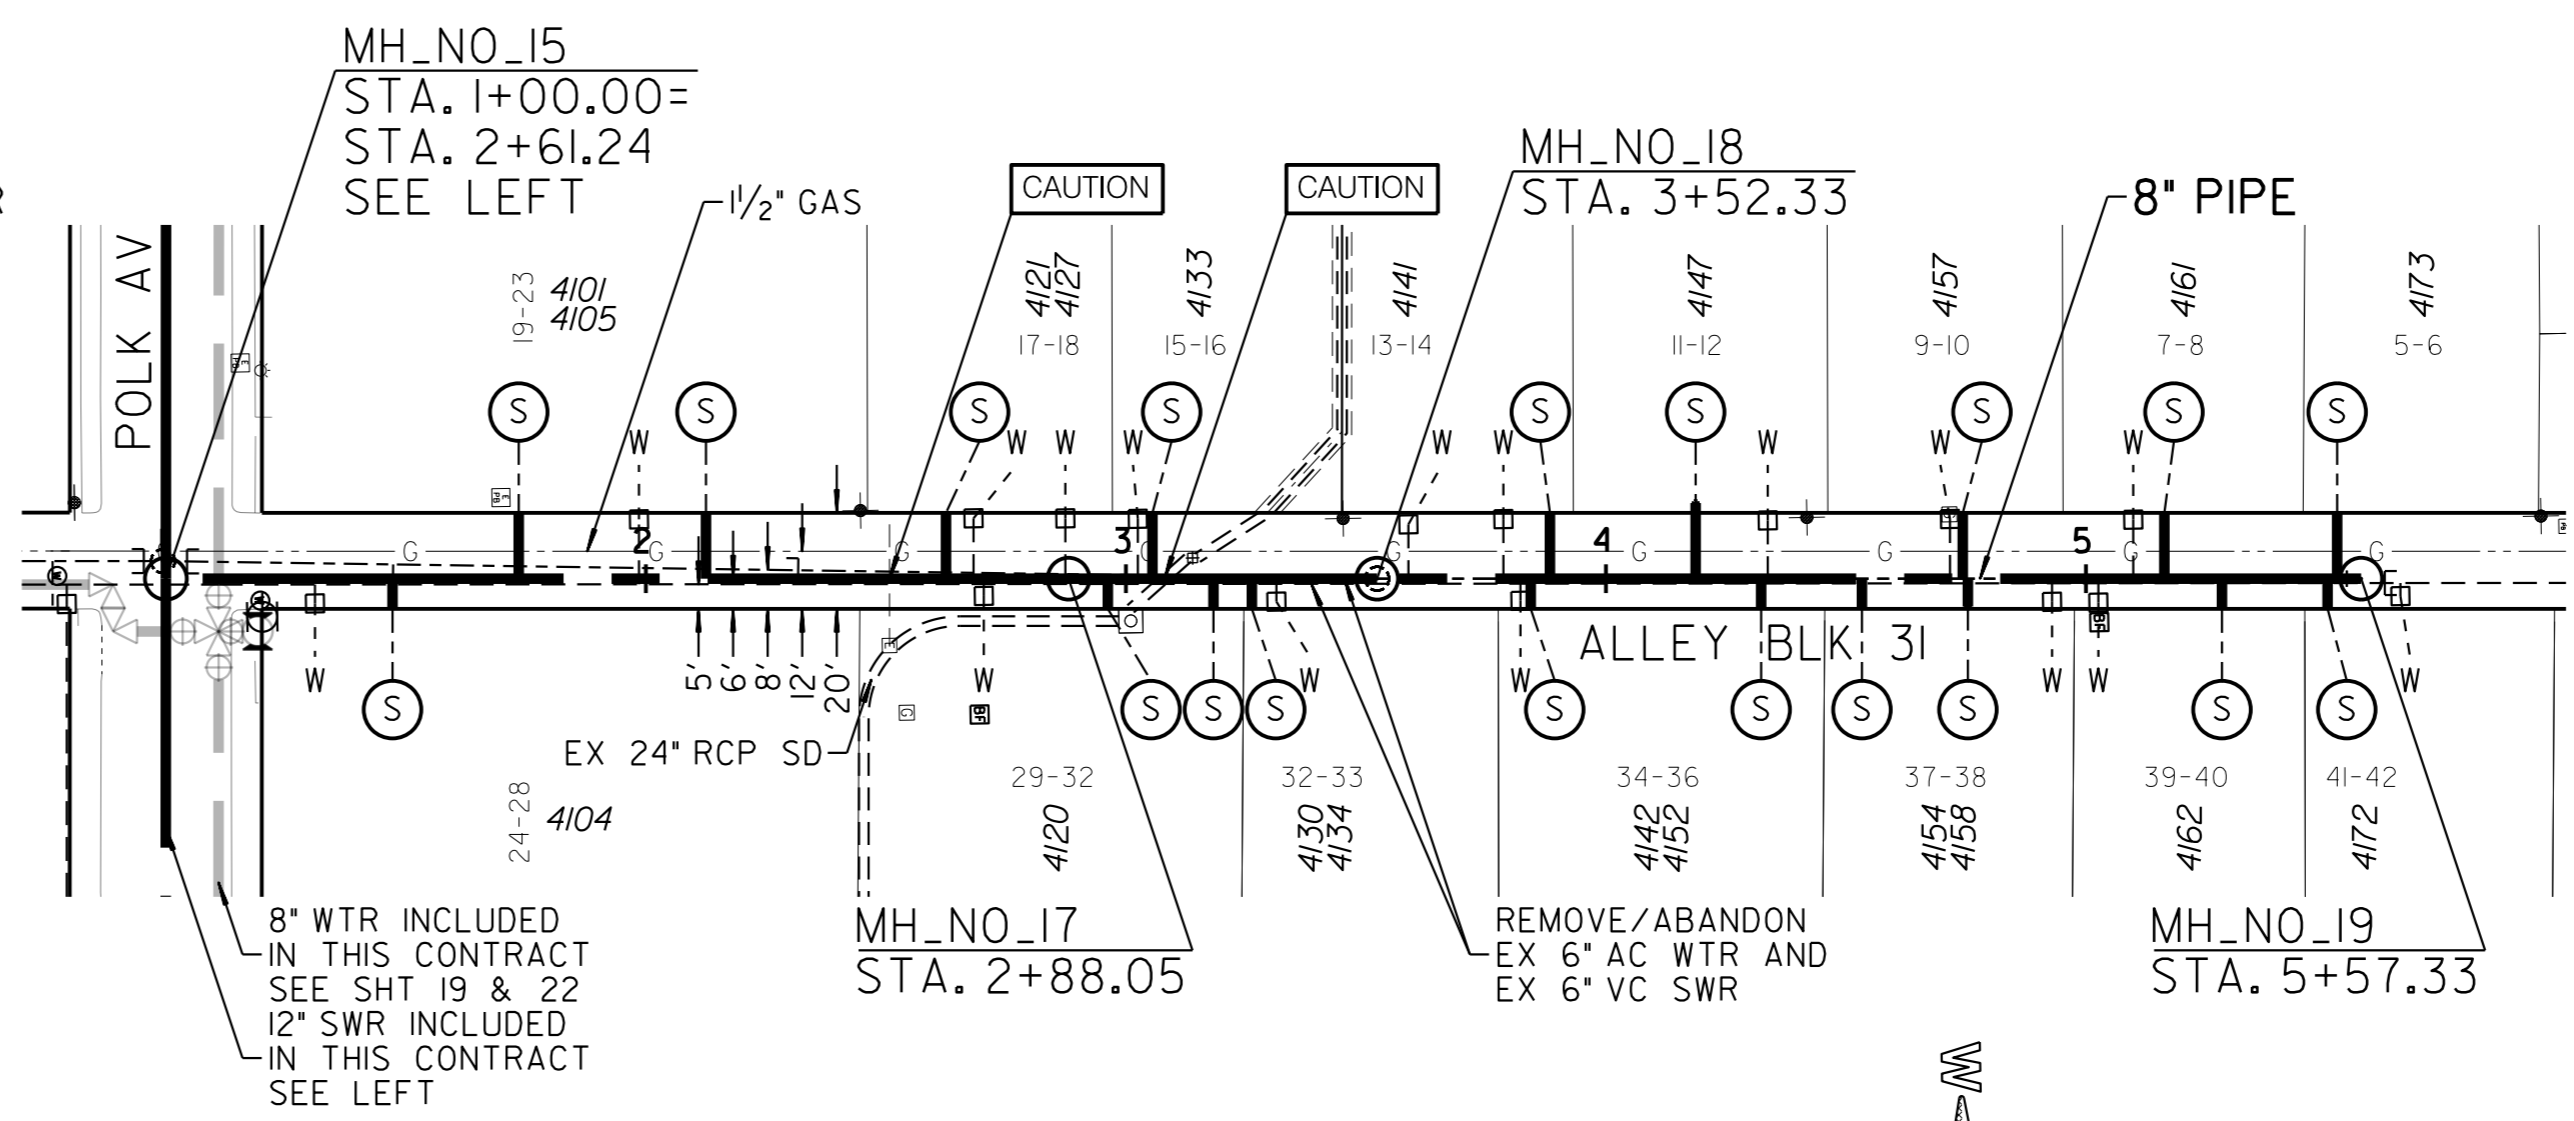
MH_NO_15
STA. 1+00.00=
STA. 2+61.24
SEE LEFT

$1\frac{1}{2}$" GAS

CAUTION

CAUTION

MH_NO_18
STA. 3+52.33

8" PIPE

POLK AV

19-23 4101 4105

4121 4127
17-18

4133
15-16

4141
13-14

4147
11-12

4157
9-10

4161
7-8

4173
5-6

S S S S S S S S S

W W W W W W W W W W

G G G G G G G

2 3 4 5

ALLEY BLK 31

W W W W W

S S S S S S S S S S

5' 6' 8' 12' 20'

EX 24" RCP SD

24-28 4104

29-32
4120

32-33
4130 4134

34-36
4142 4152

37-38
4154 4158

39-40
4162

41-42
4172

8" WTR INCLUDED IN THIS CONTRACT SEE SHT 19 & 22
12" SWR INCLUDED IN THIS CONTRACT SEE LEFT

MH_NO_17
STA. 2+88.05

REMOVE/ABANDON
EX 6" AC WTR AND
EX 6" VC SWR

MH_NO_19
STA. 5+57.33